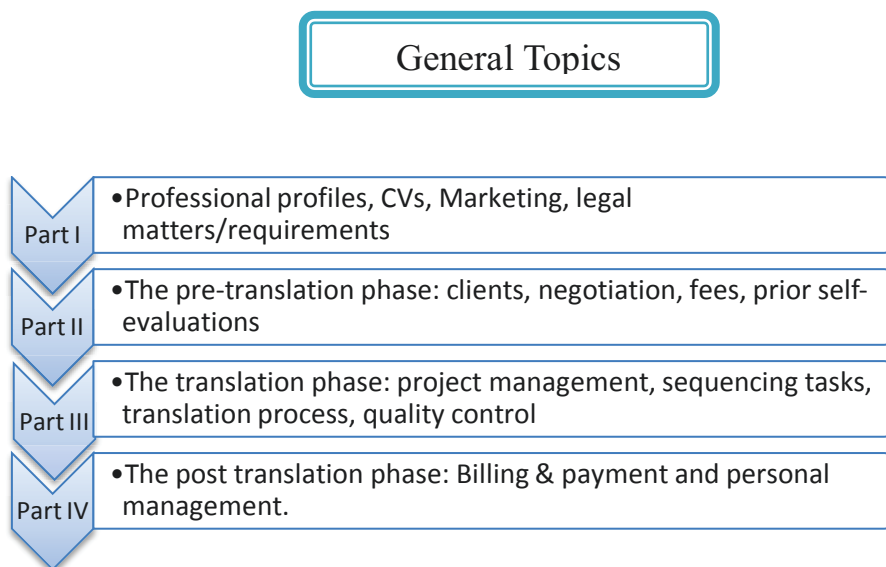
General Topics

Part I
•Professional profiles, CVs, Marketing, legal matters/requirements

Part II
•The pre-translation phase: clients, negotiation, fees, prior self-evaluations

Part III
•The translation phase: project management, sequencing tasks, translation process, quality control

Part IV
•The post translation phase: Billing & payment and personal management.